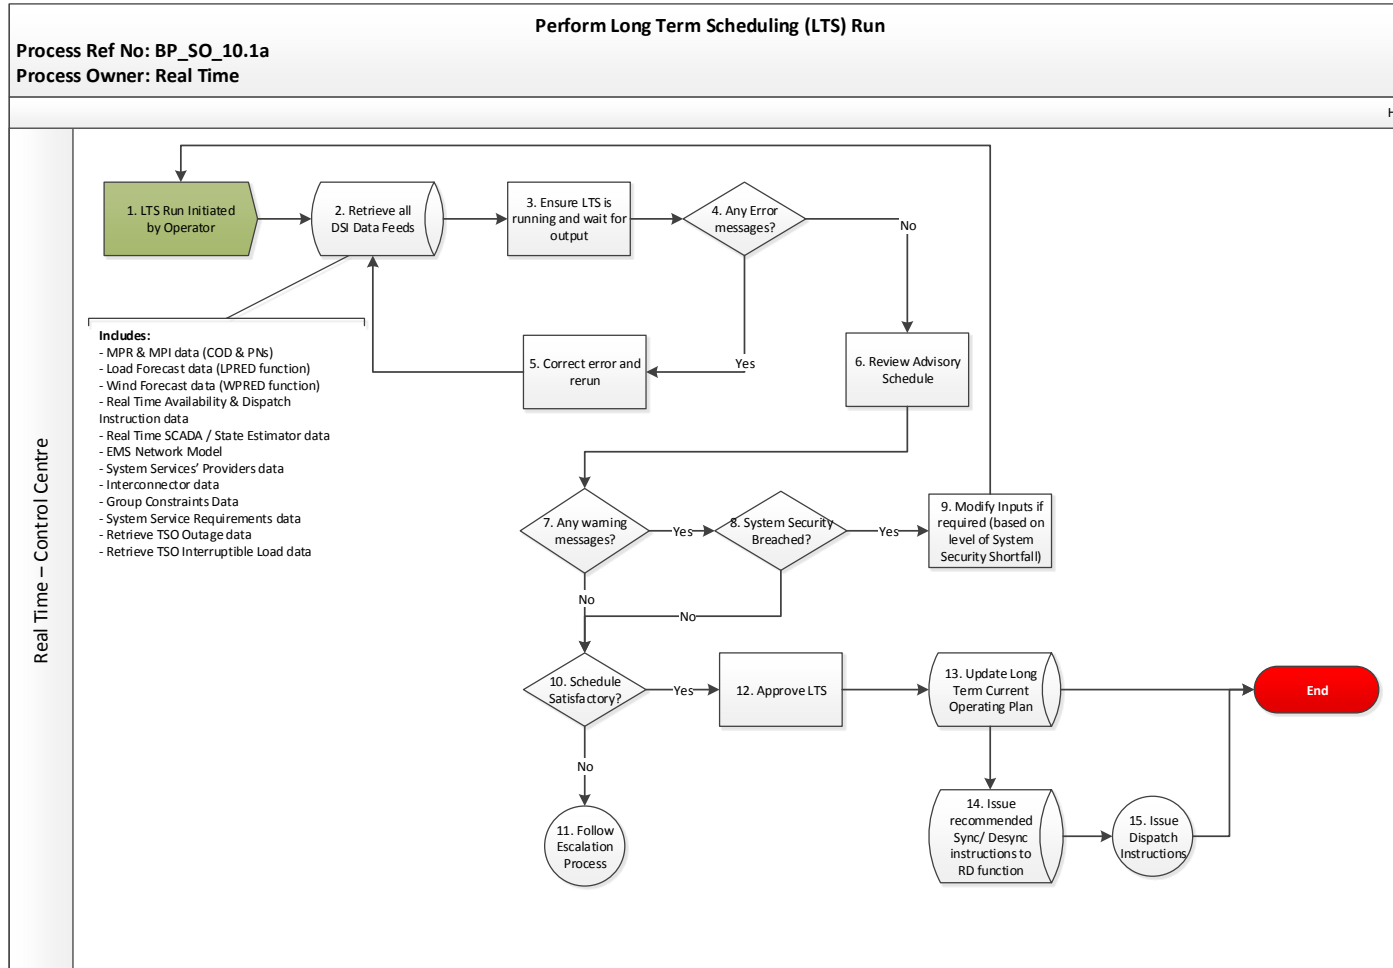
Perform Long Term Scheduling (LTS) Run

Process Ref No: BP_SO_10.1a
Process Owner: Real Time

Real Time – Control Centre

1. LTS Run Initiated by Operator

2. Retrieve all DSI Data Feeds

3. Ensure LTS is running and wait for output

4. Any Error messages?

No

Yes

5. Correct error and rerun

6. Review Advisory Schedule

Includes:
- MPR & MPI data (COD & PNs)
- Load Forecast data (LPRED function)
- Wind Forecast data (WPRED function)
- Real Time Availability & Dispatch Instruction data
- Real Time SCADA / State Estimator data
- EMS Network Model
- System Services' Providers data
- Interconnector data
- Group Constraints Data
- System Service Requirements data
- Retrieve TSO Outage data
- Retrieve TSO Interruptible Load data

7. Any warning messages?

Yes

8. System Security Breached?

Yes

9. Modify Inputs if required (based on level of System Security Shortfall)

No

No

10. Schedule Satisfactory?

Yes

12. Approve LTS

13. Update Long Term Current Operating Plan

End

No

11. Follow Escalation Process

14. Issue recommended Sync/ Desync instructions to RD function

15. Issue Dispatch Instructions